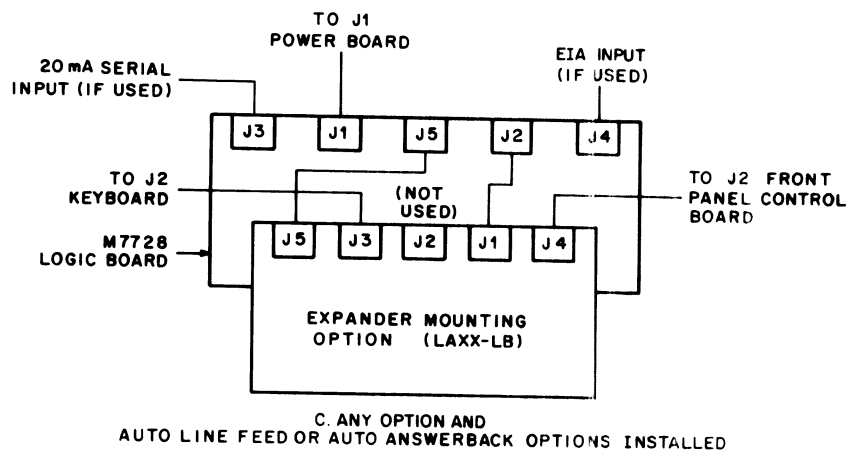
TO J1
POWER BOARD

20 mA SERIAL
INPUT (IF USED)

EIA INPUT
(IF USED)

J3

J1

J5

J2

J4

TO J2
KEYBOARD

(NOT
USED)

TO J2 FRONT
PANEL CONTROL
BOARD

M7728
LOGIC BOARD

J5

J3

J2

J1

J4

EXPANDER MOUNTING
OPTION (LAXX-LB)

C. ANY OPTION AND
AUTO LINE FEED OR AUTO ANSWERBACK OPTIONS INSTALLED